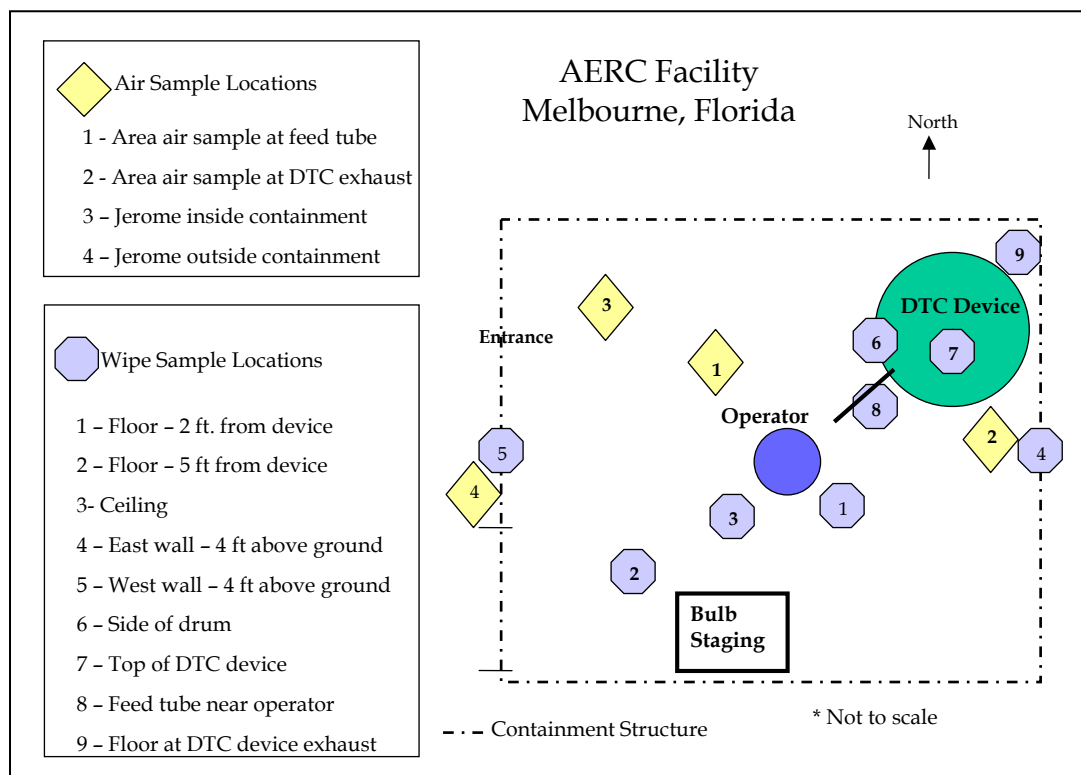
Air Sample Locations

1 - Area air sample at feed tube

2 - Area air sample at DTC exhaust

3 – Jerome inside containment

4 – Jerome outside containment

Wipe Sample Locations

1 – Floor – 2 ft. from device

2 – Floor – 5 ft from device

3- Ceiling

4 – East wall – 4 ft above ground

5 – West wall – 4 ft above ground

6 – Side of drum

7 – Top of DTC device

8 – Feed tube near operator

9 – Floor at DTC device exhaust

AERC Facility
Melbourne, Florida

North

9

DTC Device

3

Entrance

6

7

1

8

Operator

2

4

5

4

1

3

2

Bulb Staging

Containment Structure

* Not to scale